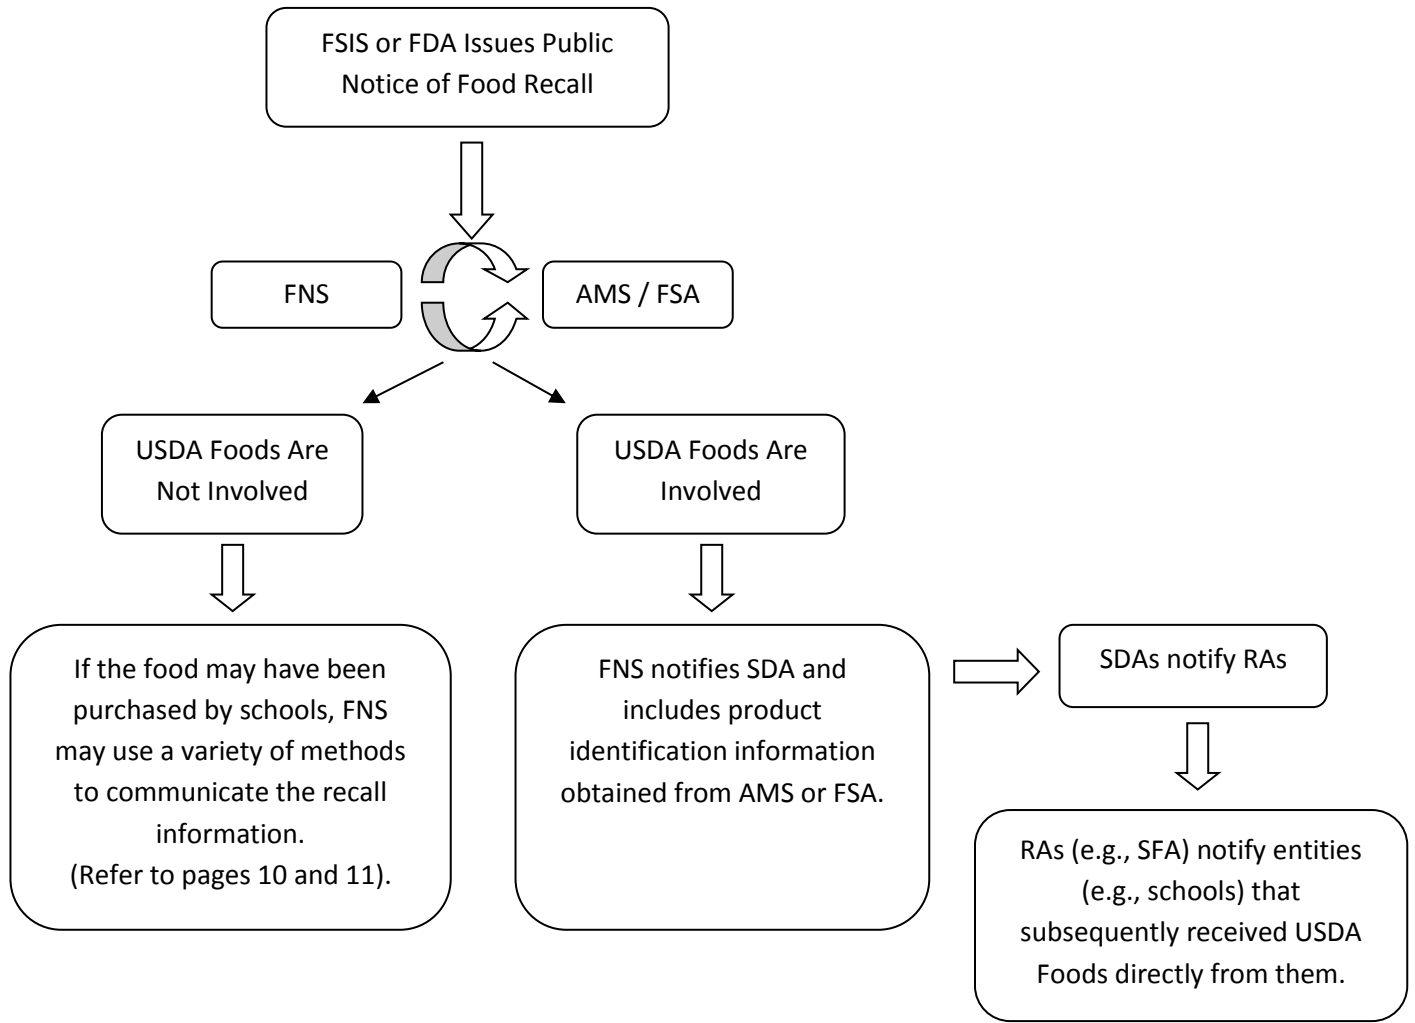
FSIS or FDA Issues Public Notice of Food Recall

FNS

AMS / FSA

USDA Foods Are Not Involved

USDA Foods Are Involved

If the food may have been purchased by schools, FNS may use a variety of methods to communicate the recall information.
(Refer to pages 10 and 11).

FNS notifies SDA and includes product identification information obtained from AMS or FSA.

SDAs notify RAs

RAs (e.g., SFA) notify entities (e.g., schools) that subsequently received USDA Foods directly from them.